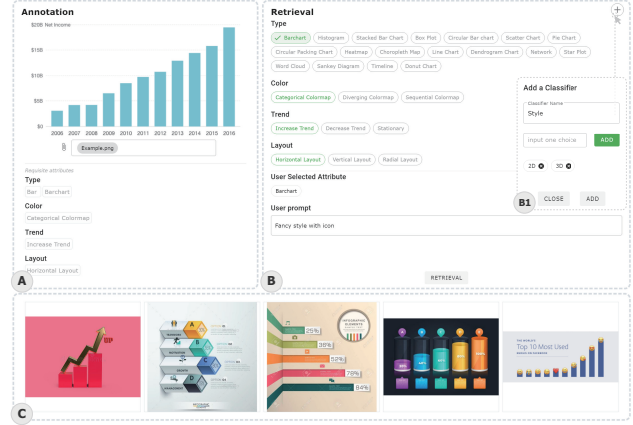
Annotation

$20B Net Income
$15B
$10B
$5B
$0
2006 2007 2008 2009 2010 2011 2012 2013 2014 2015 2016

Example.png

Requisite attributes
Type
Bar Barchart
Color
Categorical Colormap
Trend
Increase Trend
Layout
Horizontal Layout

A

Retrieval
Type
Barchart Histogram Stacked Bar Chart Box Plot Circular Bar chart Scatter Chart Pie Chart
Circular Packing Chart Heatmap Choropleth Map Line Chart Dendrogram Chart Network Star Plot
Word Cloud Sankey Diagram Timeline Donut Chart
Color
Categorical Colormap Diverging Colormap Sequential Colormap
Trend
Increase Trend Decrease Trend Stationary
Layout
Horizontal Layout Vertical Layout Radial Layout
User Selected Attribute
Barchart
User prompt
Fancy style with icon

RETRIEVAL

B

Add a Classifier
Classifier Name
Style
Input one choice ADD
2D 3D
B1 CLOSE ADD

25%
38%
52%
78%
84%

Top 10 Most Used

C